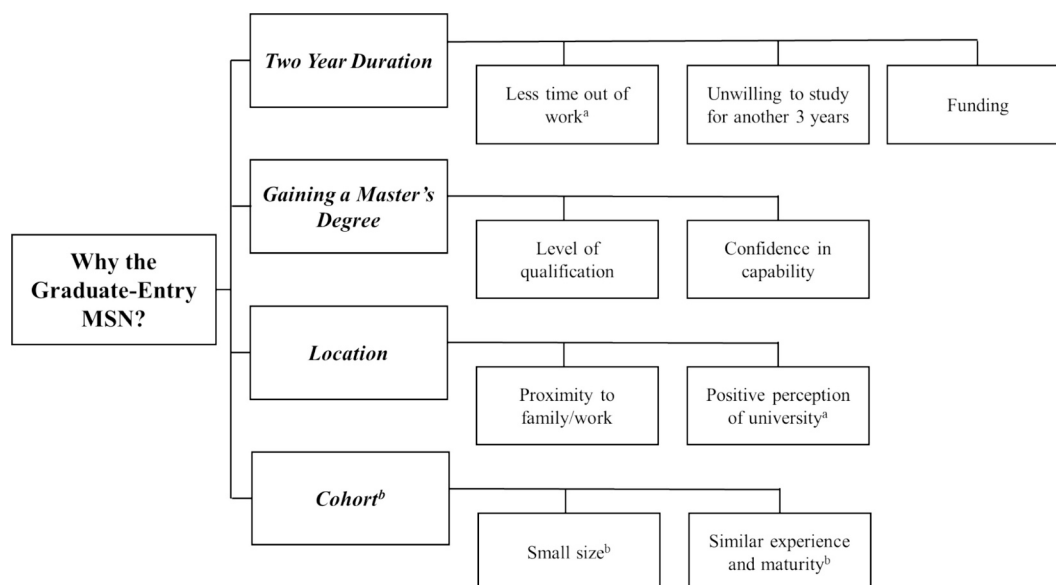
Why the Graduate-Entry MSN?

Two Year Duration

Less time out of work$^{a}$

Unwilling to study for another 3 years

Funding

Gaining a Master's Degree

Level of qualification

Confidence in capability

Location

Proximity to family/work

Positive perception of university$^{a}$

Cohort$^{b}$

Small size$^{b}$

Similar experience and maturity$^{b}$